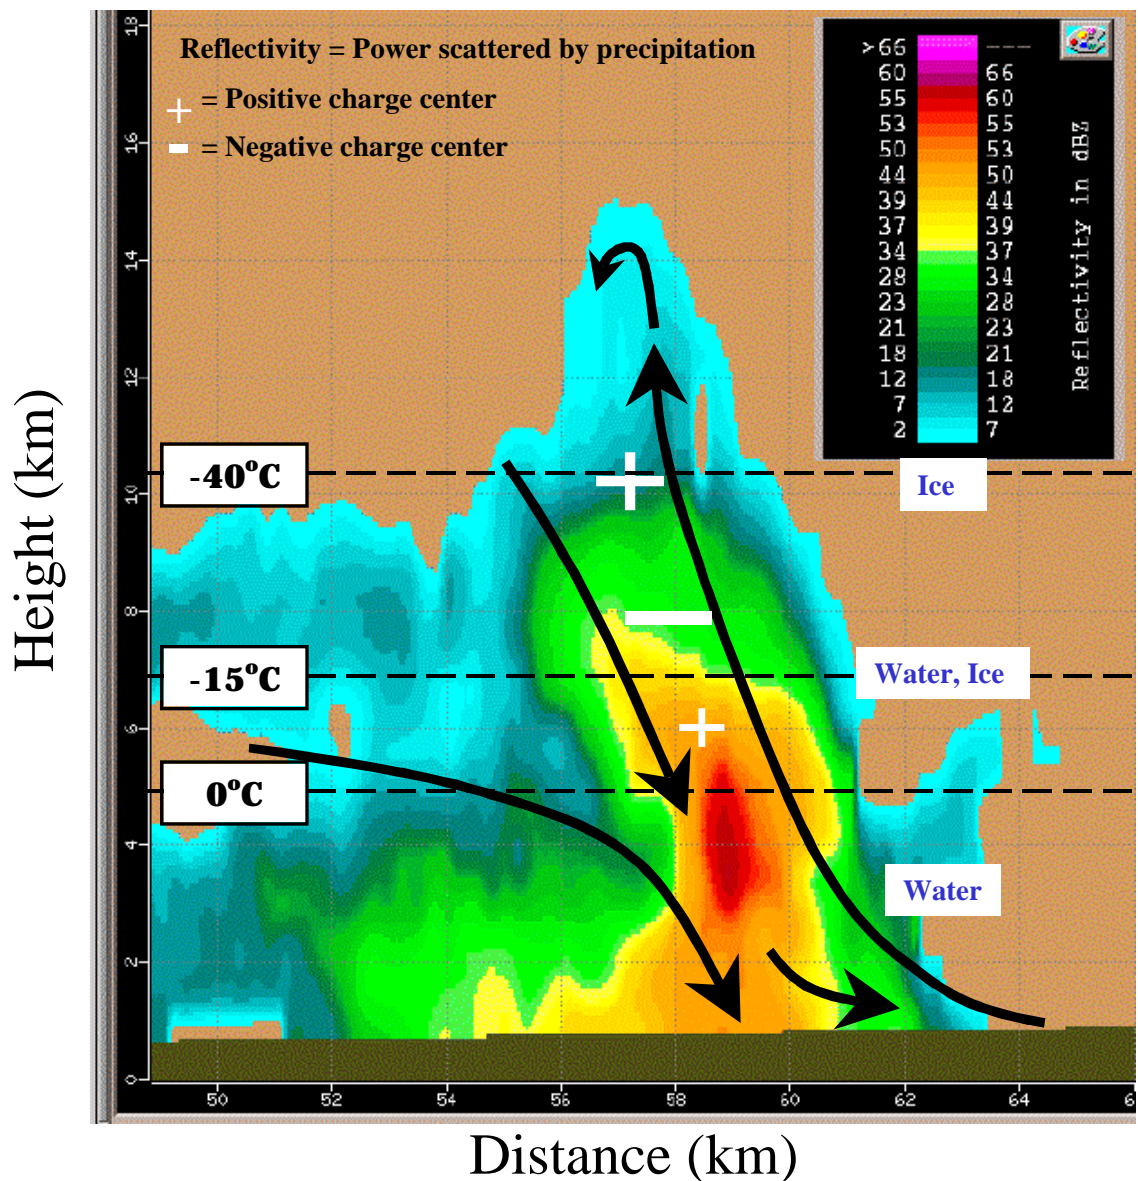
Reflectivity = Power scattered by precipitation
+ = Positive charge center
- = Negative charge center

| >66 | --- |
|---|---|
| 60 | 66 |
| 55 | 60 |
| 53 | 55 |
| 50 | 53 |
| 44 | 50 |
| 39 | 44 |
| 37 | 39 |
| 34 | 37 |
| 28 | 34 |
| 23 | 28 |
| 21 | 23 |
| 18 | 21 |
| 12 | 18 |
| 7 | 12 |
| 2 | 7 |

Reflectivity in dBZ

+
-
+

$-40^oC$
Ice
$-15^oC$
Water, Ice
$0^oC$
Water

Height (km)
18
16
14
12
10
8
6
4
2
0

50
52
54
56
58
60
62
64
6
Distance (km)